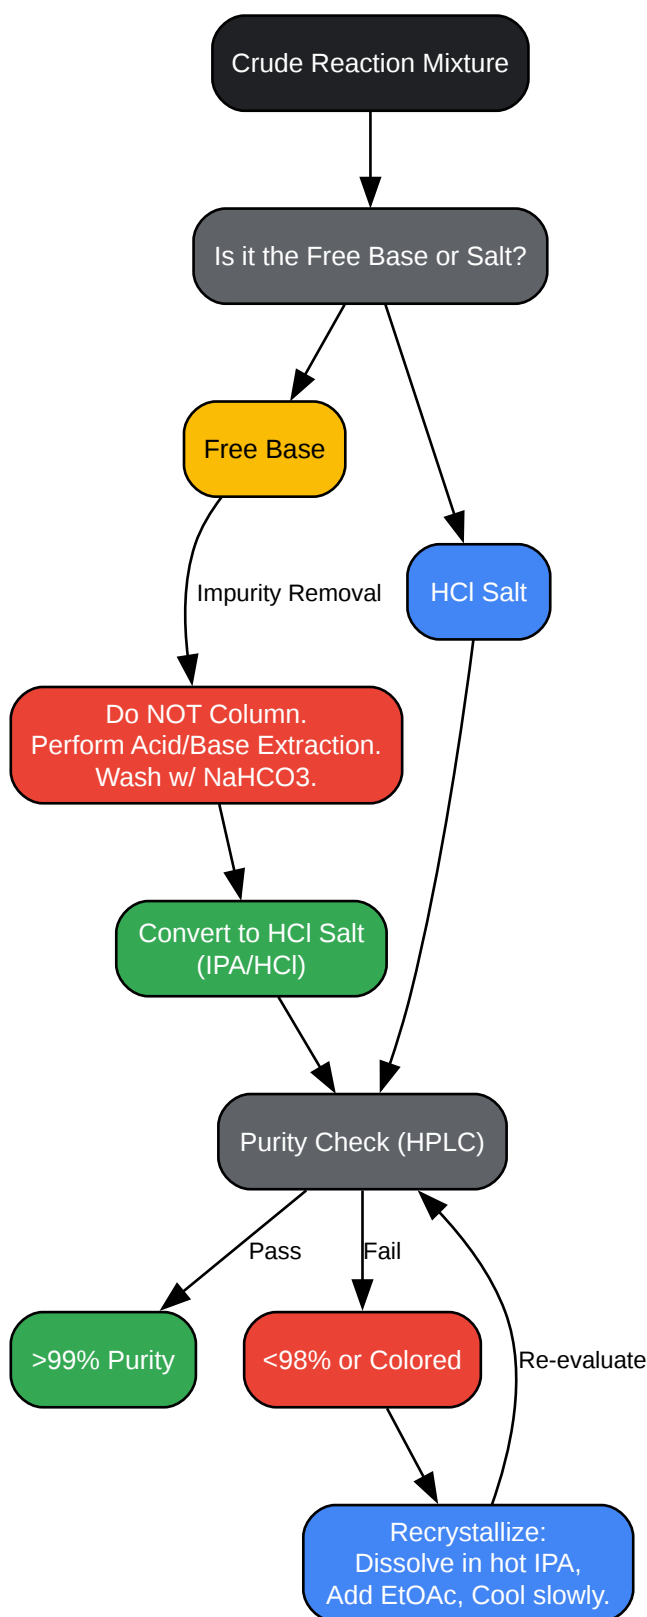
Crude Reaction Mixture

Is it the Free Base or Salt?

Free Base

HCl Salt

Impurity Removal

Do NOT Column.
Perform Acid/Base Extraction.
Wash w/ NaHCO3.

Convert to HCl Salt
(IPA/HCl)

Purity Check (HPLC)

Pass

Fail

>99% Purity

<98% or Colored

Re-evaluate

Recrystallize:
Dissolve in hot IPA,
Add EtOAc, Cool slowly.